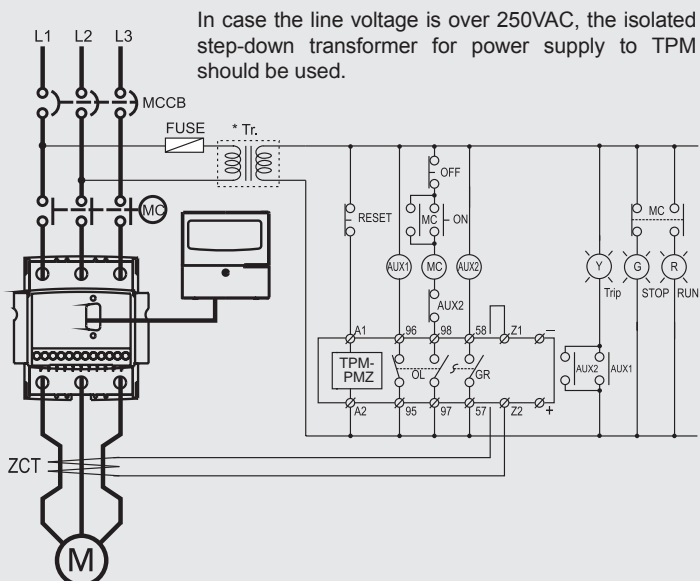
In case the line voltage is over 250VAC, the isolated step-down transformer for power supply to TPM should be used.

L1 L2 L3

MCCB

FUSE

* Tr.

MC

RESET

OFF

MC

ON

AUX1

MC

AUX2

AUX2

MC

Y

G

R

Trip

STOP

RUN

A1

96

98

58

Z1

−

TPM-PMZ

OL

GR

AUX2

AUX1

A2

95

97

57

Z2

+

ZCT

M